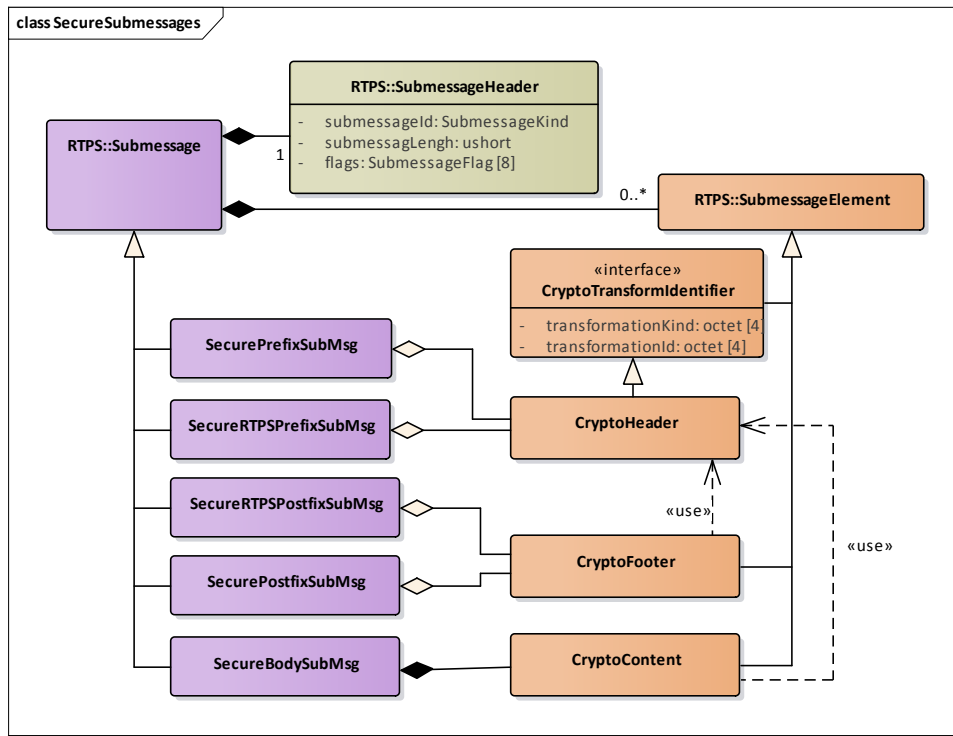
class SecureSubmessages

RTPS::SubmessageHeader

- submessageId: SubmessageKind
- submessagLengh: ushort
- flags: SubmessageFlag [8]

RTPS::Submessage

1

0..*

RTPS::SubmessageElement

«interface»
CryptoTransformIdentifier

- transformationKind: octet [4]
- transformationId: octet [4]

SecurePrefixSubMsg

SecureRTPSPrefixSubMsg

CryptoHeader

SecureRTPSPostfixSubMsg

«use»

«use»

CryptoFooter

SecurePostfixSubMsg

SecureBodySubMsg

CryptoContent